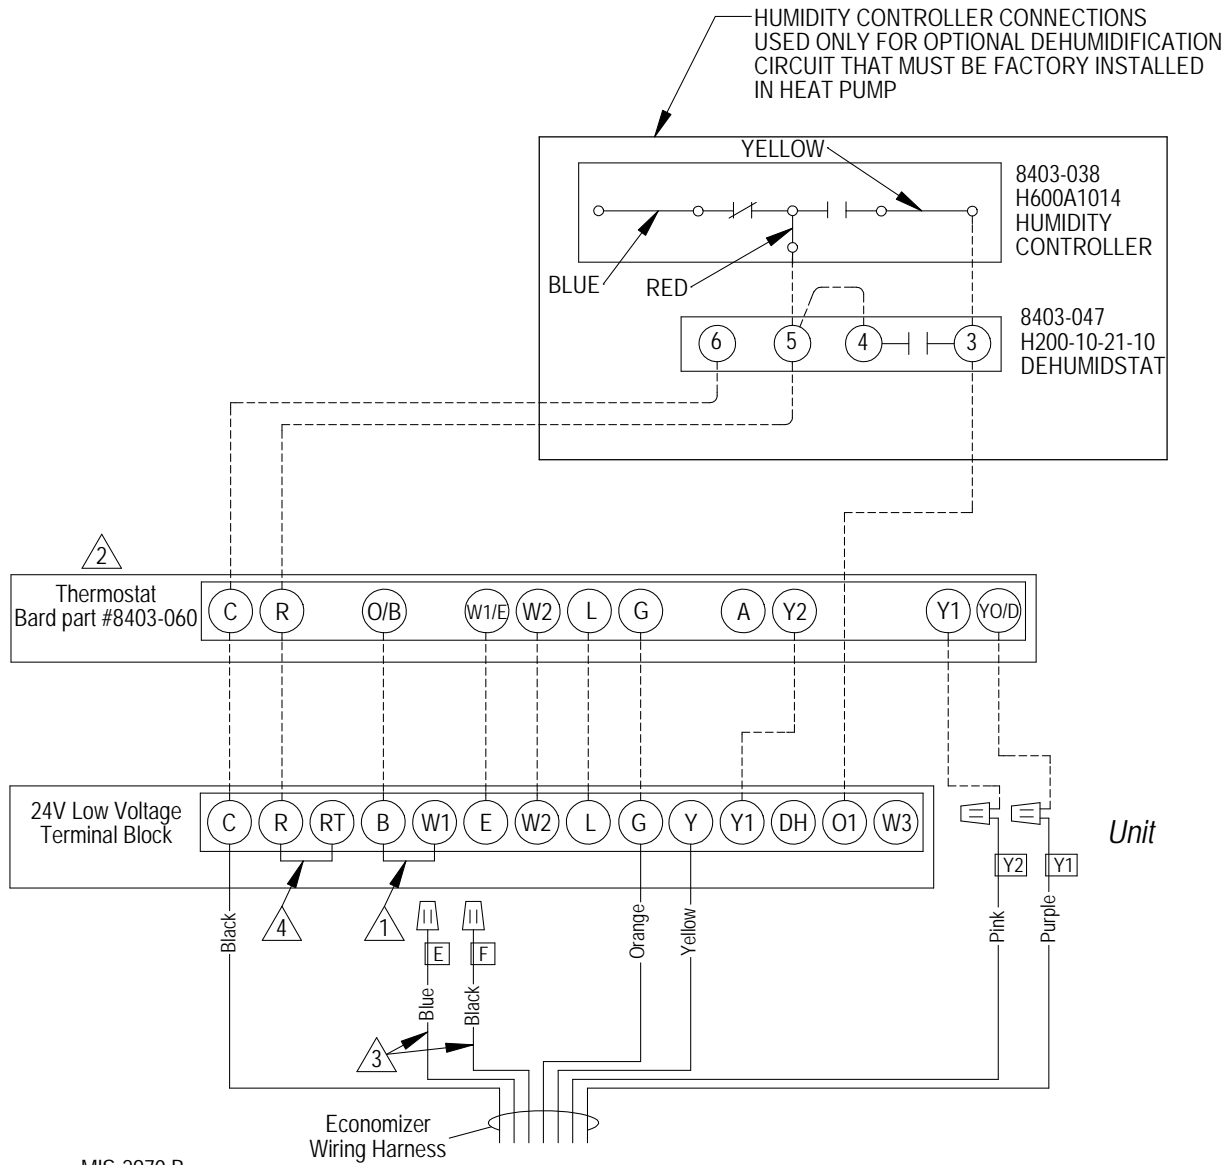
HUMIDITY CONTROLLER CONNECTIONS USED ONLY FOR OPTIONAL DEHUMIDIFICATION CIRCUIT THAT MUST BE FACTORY INSTALLED IN HEAT PUMP

YELLOW

8403-038
H600A1014
HUMIDITY
CONTROLLER

BLUE

RED

8403-047
H200-10-21-10
DEHUMIDSTAT

6
5
4
3

2

Thermostat
Bard part #8403-060

C R O/B W1/E W2 L G A Y2 Y1 YO/D

24V Low Voltage
Terminal Block

C R RT B W1 E W2 L G Y Y1 DH O1 W3

Unit

Y2 Y1

Black

4

1

E F

Orange

Yellow

Pink

Purple

Blue

Black

3

Economizer
Wiring Harness

MIS-2979 B